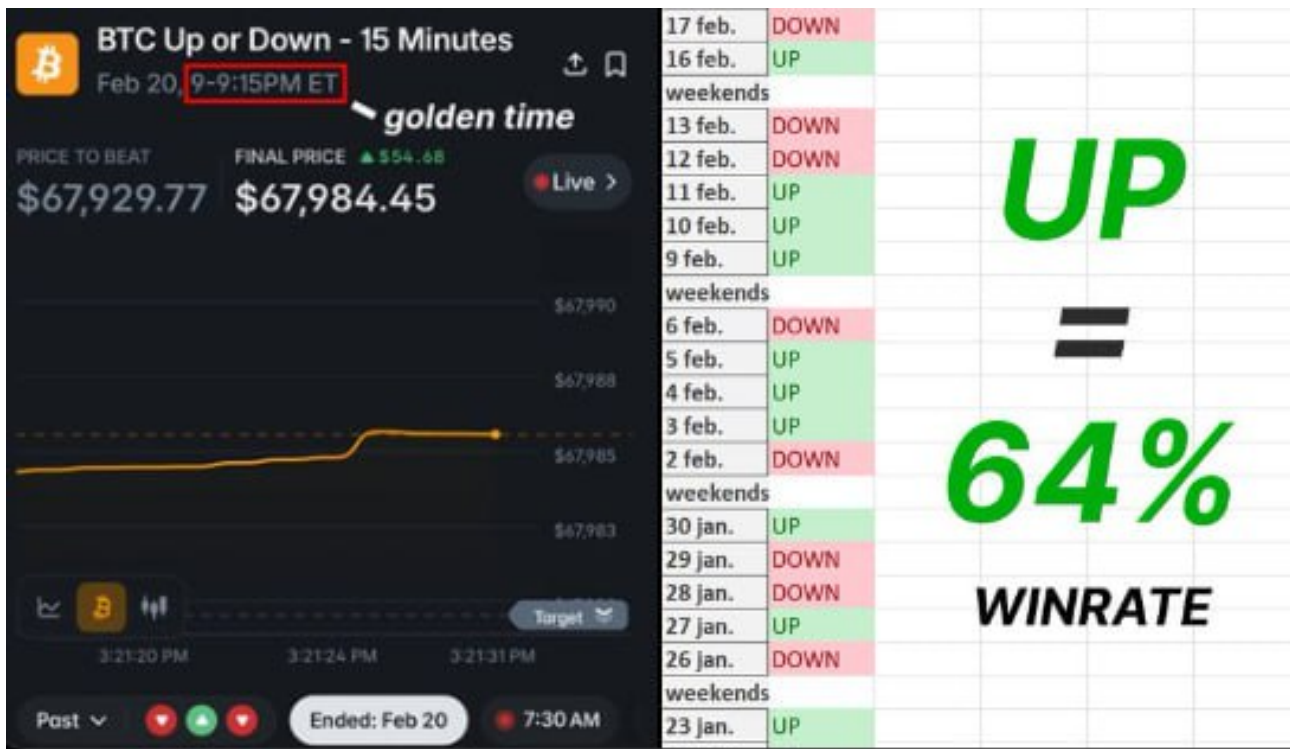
BTC Up or Down - 15 Minutes
Feb 20, 9-9:15PM ET
golden time

PRICE TO BEAT
$67,929.77

FINAL PRICE ▲$54.68
$67,984.45

Live >

$67,990
$67,988
$67,985
$67,983

Target

3:21:20 PM 3:21:24 PM 3:21:31 PM

Past

Ended: Feb 20

7:30 AM

| | |
|---|---|
| 17 feb. | DOWN |
| 16 feb. | UP |
| weekends | |
| 13 feb. | DOWN |
| 12 feb. | DOWN |
| 11 feb. | UP |
| 10 feb. | UP |
| 9 feb. | UP |
| weekends | |
| 6 feb. | DOWN |
| 5 feb. | UP |
| 4 feb. | UP |
| 3 feb. | UP |
| 2 feb. | DOWN |
| weekends | |
| 30 jan. | UP |
| 29 jan. | DOWN |
| 28 jan. | DOWN |
| 27 jan. | UP |
| 26 jan. | DOWN |
| weekends | |
| 23 jan. | UP |

UP
=
64%
WINRATE